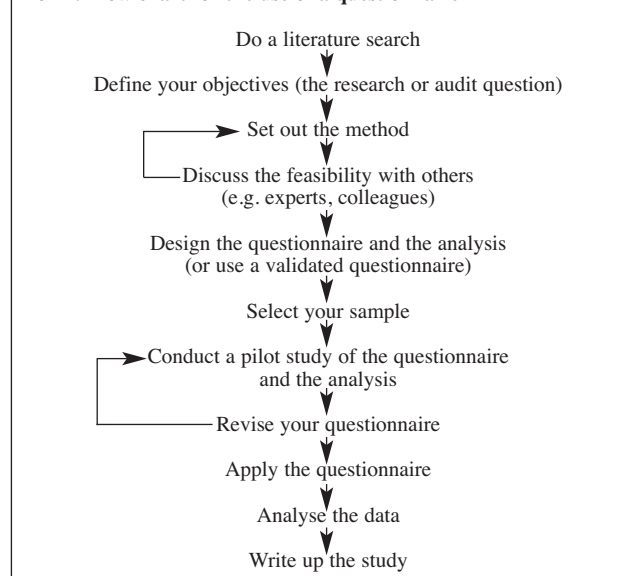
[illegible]

Do a literature search

Define your objectives (the research or audit question)

Set out the method

Discuss the feasibility with others (e.g. experts, colleagues)

Design the questionnaire and the analysis (or use a validated questionnaire)

Select your sample

Conduct a pilot study of the questionnaire and the analysis

Revise your questionnaire

Apply the questionnaire

Analyse the data

Write up the study